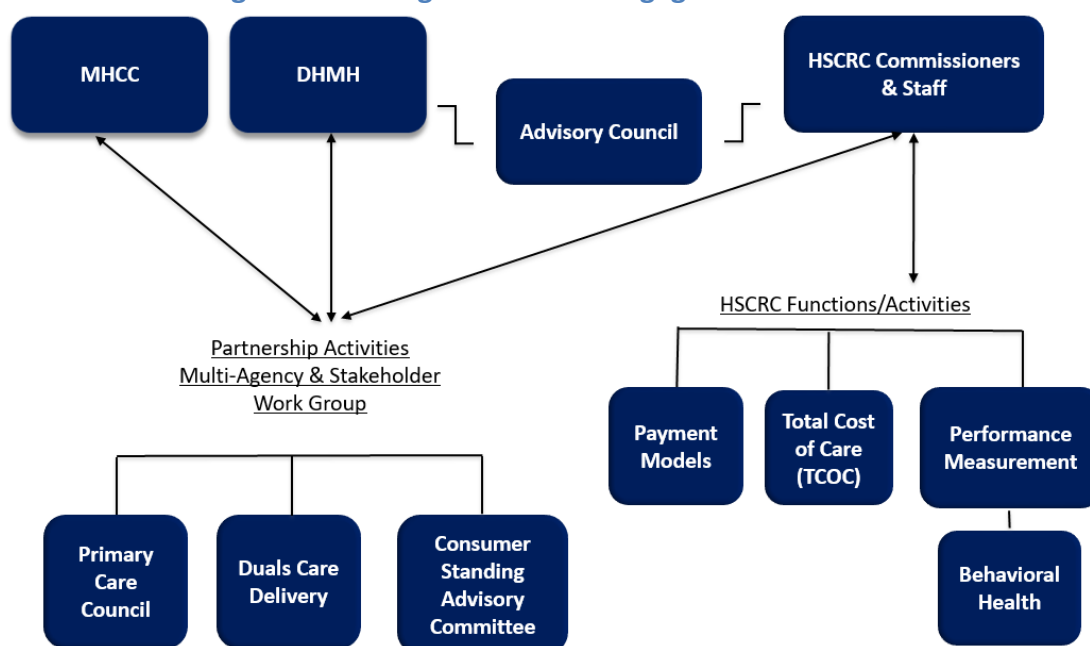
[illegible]

MHCC

DHMH

Advisory Council

HSCRC Commissioners & Staff

Partnership Activities
Multi-Agency & Stakeholder Work Group

HSCRC Functions/Activities

Primary Care Council

Duals Care Delivery

Consumer Standing Advisory Committee

Payment Models

Total Cost of Care (TCOC)

Performance Measurement

Behavioral Health